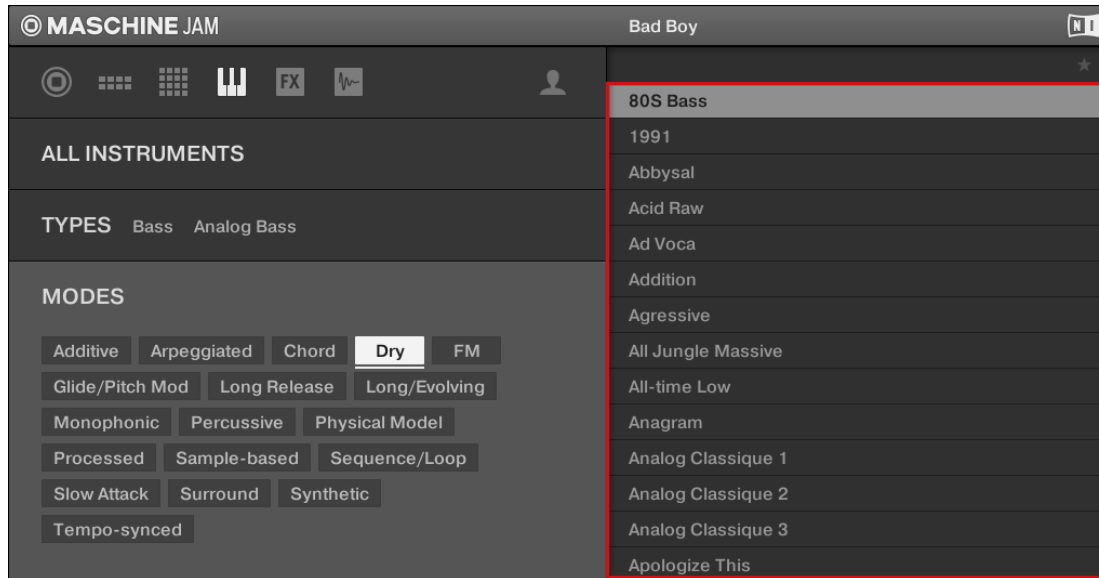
MASCHINE JAM

Bad Boy

NI

FX

ALL INSTRUMENTS

TYPES Bass Analog Bass

MODES

Additive Arpeggiated Chord Dry FM
Glide/Pitch Mod Long Release Long/Evolving
Monophonic Percussive Physical Model
Processed Sample-based Sequence/Loop
Slow Attack Surround Synthetic
Tempo-synced

80S Bass
1991
Abbysal
Acid Raw
Ad Voca
Addition
Agressive
All Jungle Massive
All-time Low
Anagram
Analog Classique 1
Analog Classique 2
Analog Classique 3
Apologize This